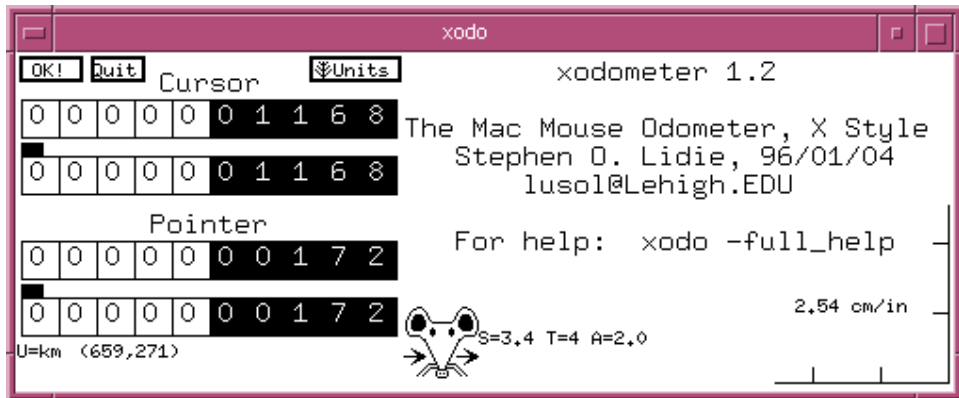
xodo

OK! Quit Cursor Units

0 0 0 0 0 0 1 1 6 8

0 0 0 0 0 0 1 1 6 8

Pointer

0 0 0 0 0 0 0 1 7 2

0 0 0 0 0 0 0 1 7 2

U=km (659,271)

xodometer 1.2

The Mac Mouse Odometer, X Style
Stephen O. Lidie, 96/01/04
lusol@Lehigh.EDU

For help: xodo -full_help

2.54 cm/in

S=3.4 T=4 A=2.0